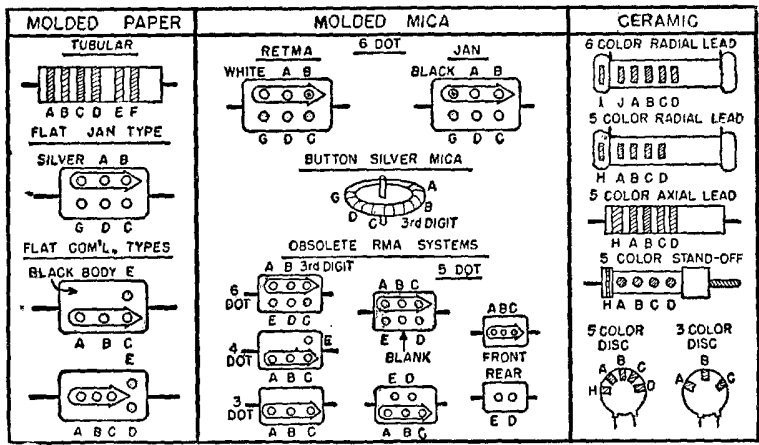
MOLDED PAPER

TUBULAR

A B C D E F

FLAT JAN TYPE

SILVER A B

G D C

FLAT COM'L. TYPES

BLACK BODY E

A B C

E

A B C D

MOLDED MICA

RETMA 6 DOT JAN

WHITE A B

G D C

BLACK A B

G D C

BUTTON SILVER MICA

G A D C B 3rd DIGIT

OBSOLETE RMA SYSTEMS

6 DOT A B 3rd DIGIT E D C

4 DOT A B C E

3 DOT A B C

5 DOT

A B C E D BLANK

E D A B C

ABC FRONT REAR E D

CERAMIC

6 COLOR RADIAL LEAD

I J A B C D

5 COLOR RADIAL LEAD

H A B C D

5 COLOR AXIAL LEAD

H A B C D

5 COLOR STAND-OFF

H A B C D

5 COLOR DISC

H A B C D

3 COLOR DISC

A B C